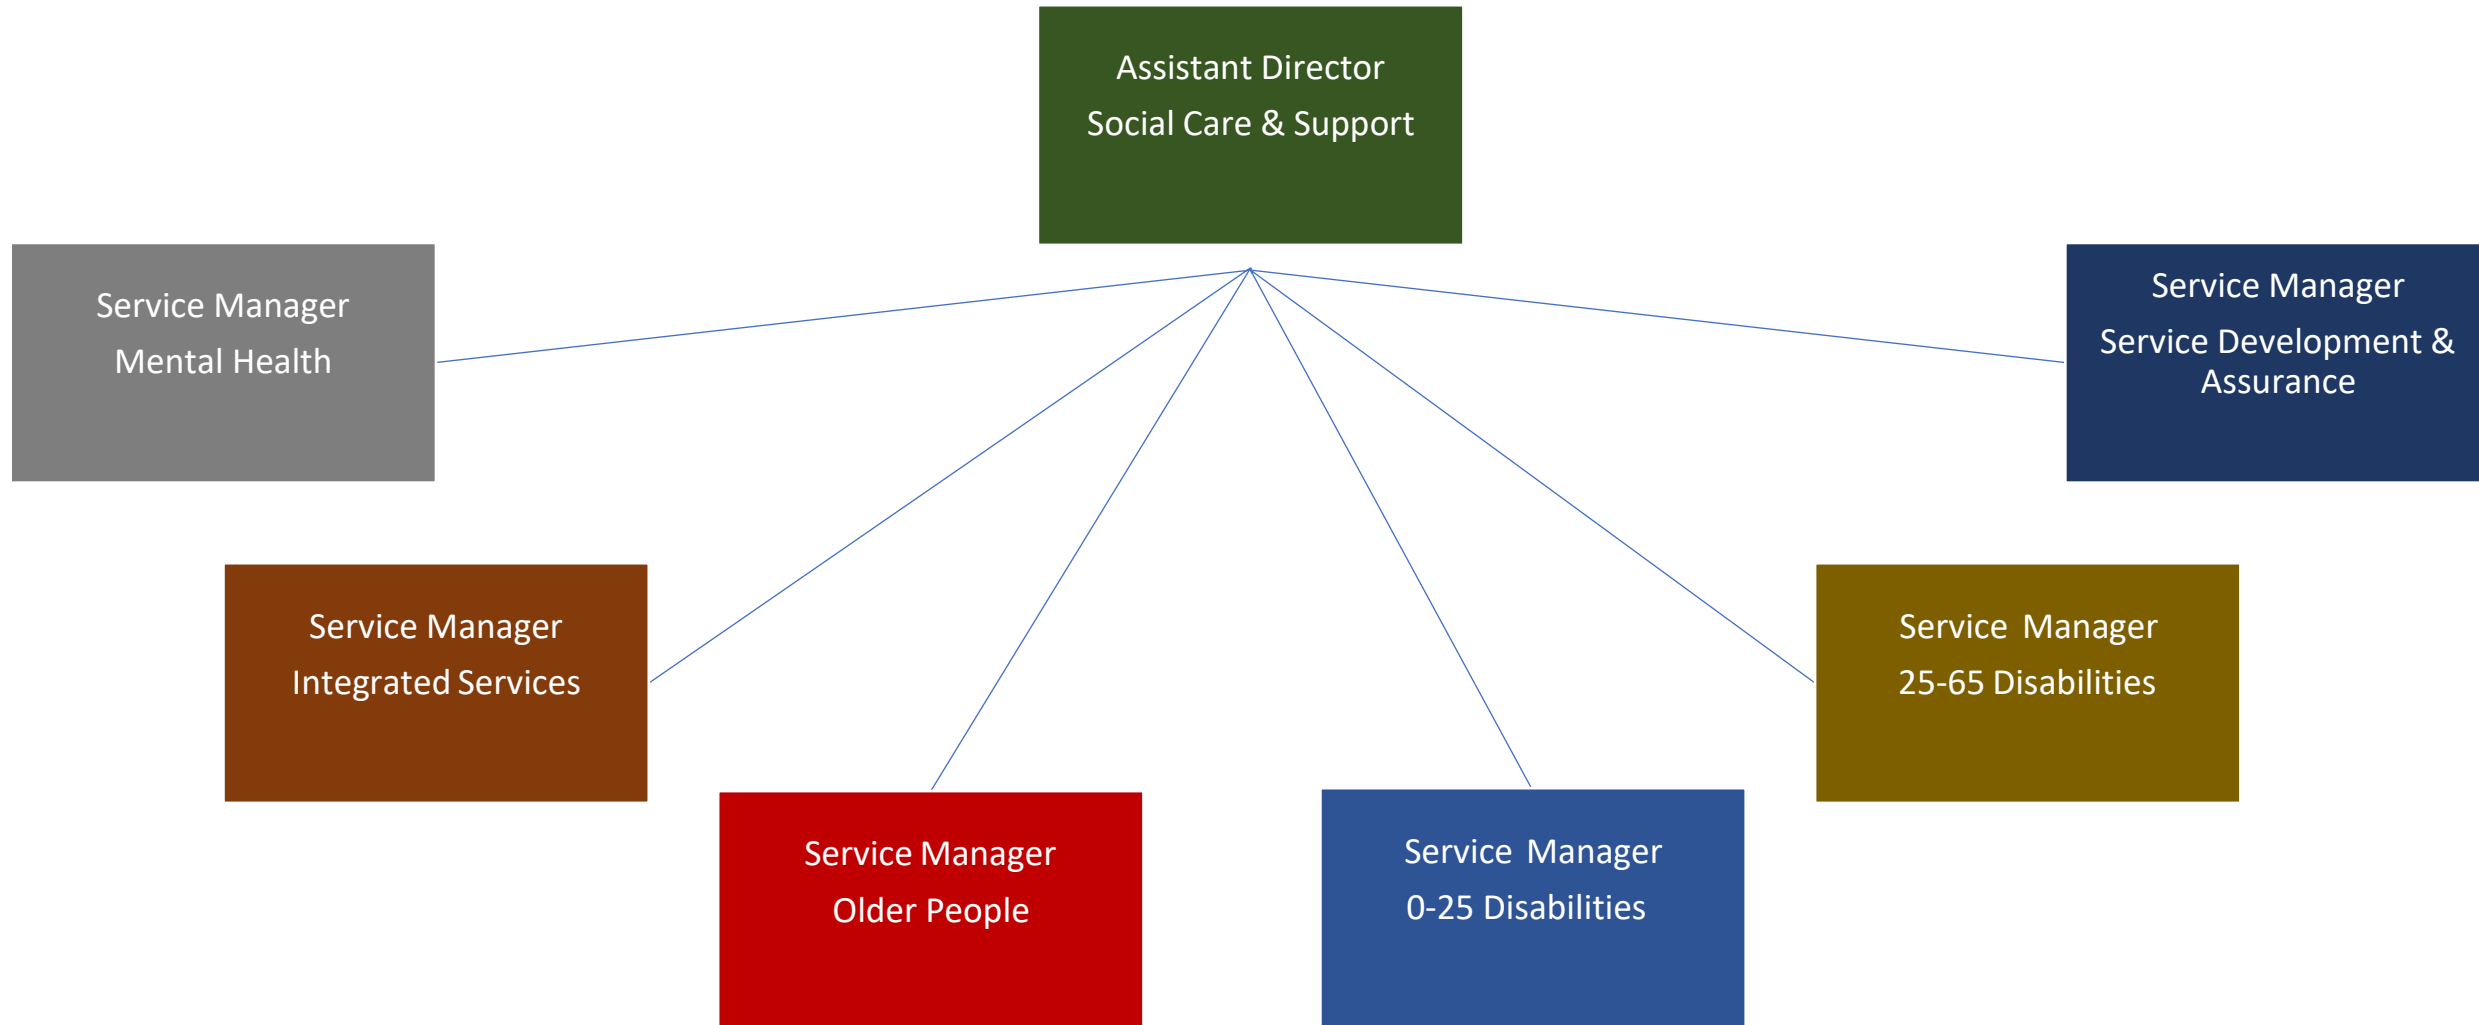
Assistant Director
Social Care & Support

Service Manager
Mental Health

Service Manager
Service Development & Assurance

Service Manager
Integrated Services

Service Manager
25-65 Disabilities

Service Manager
Older People

Service Manager
0-25 Disabilities